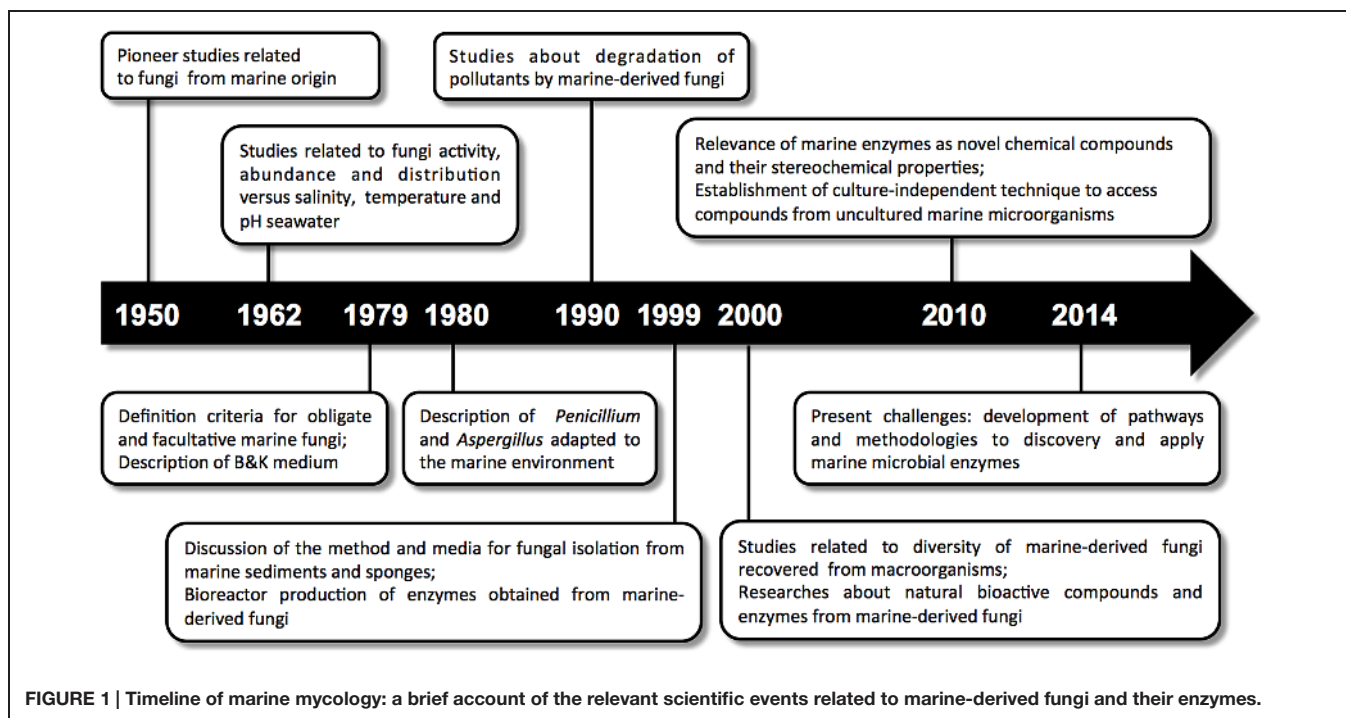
Pioneer studies related to fungi from marine origin

Studies related to fungi activity, abundance and distribution versus salinity, temperature and pH seawater

Studies about degradation of pollutants by marine-derived fungi

Relevance of marine enzymes as novel chemical compounds and their stereochemical properties;
Establishment of culture-independent technique to access compounds from uncultured marine microorganisms

1950 1962 1979 1980 1990 1999 2000 2010 2014

Definition criteria for obligate and facultative marine fungi;
Description of B&K medium

Description of *Penicillium* and *Aspergillus* adapted to the marine environment

Present challenges: development of pathways and methodologies to discovery and apply marine microbial enzymes

Discussion of the method and media for fungal isolation from marine sediments and sponges;
Bioreactor production of enzymes obtained from marine-derived fungi

Studies related to diversity of marine-derived fungi recovered from macroorganisms;
Researches about natural bioactive compounds and enzymes from marine-derived fungi

FIGURE 1 | Timeline of marine mycology: a brief account of the relevant scientific events related to marine-derived fungi and their enzymes.